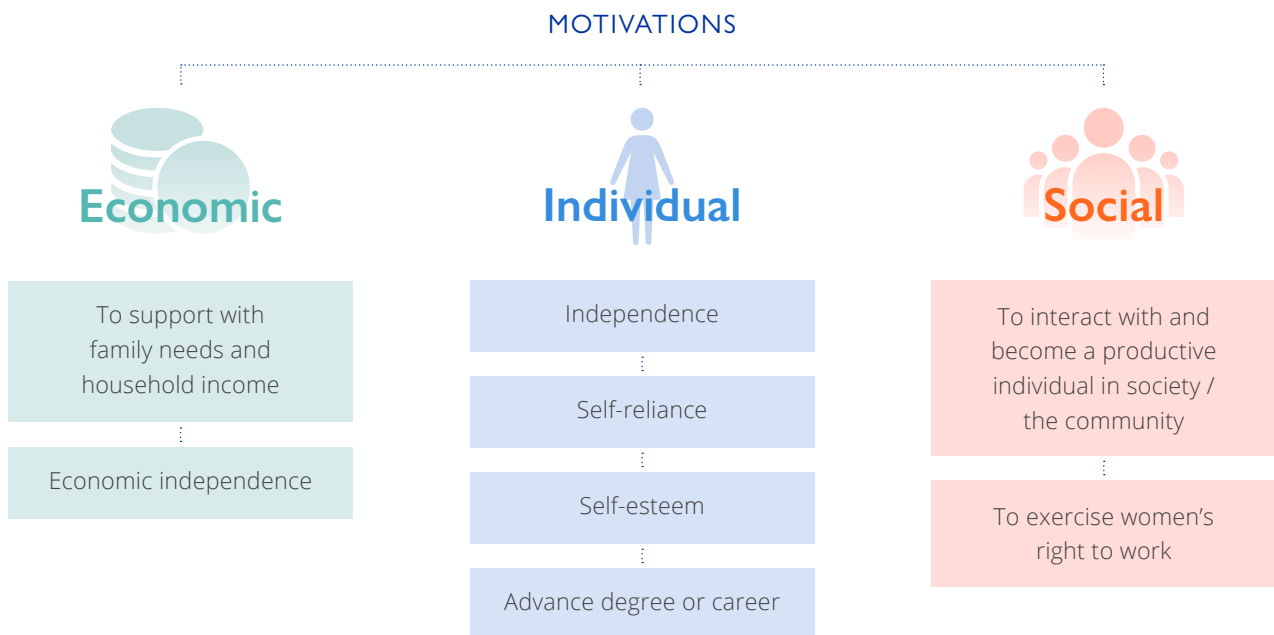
MOTIVATIONS

Economic

To support with family needs and household income

Economic independence

Individual

Independence

Self-reliance

Self-esteem

Advance degree or career

Social

To interact with and become a productive individual in society / the community

To exercise women's right to work